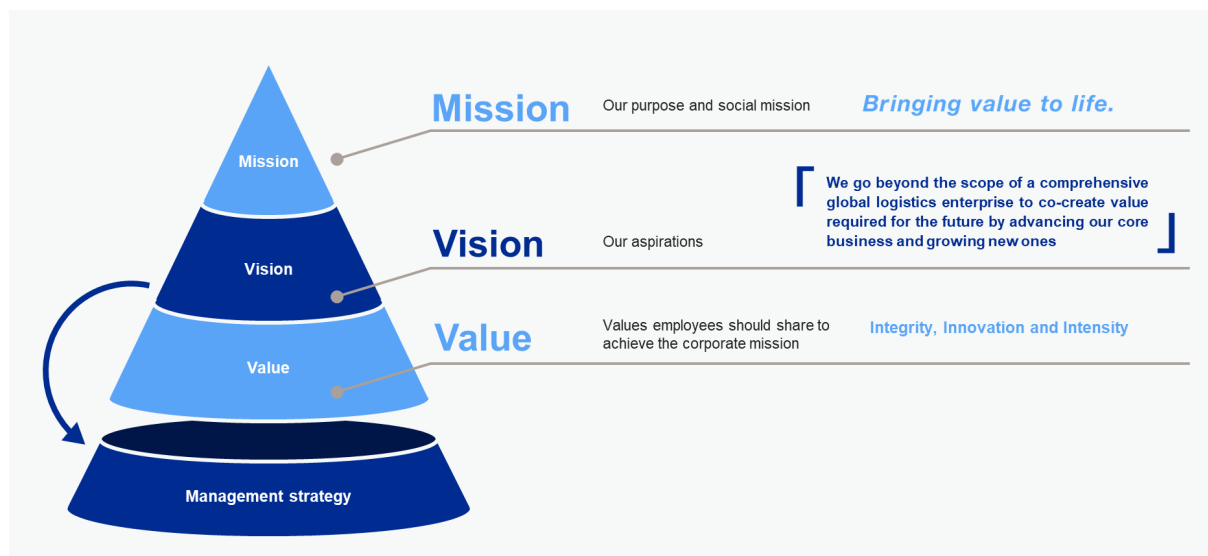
Mission

Vision

Value

Management strategy

Mission

Our purpose and social mission

Bringing value to life.

Vision

Our aspirations

「 We go beyond the scope of a comprehensive global logistics enterprise to co-create value required for the future by advancing our core business and growing new ones 」

Value

Values employees should share to achieve the corporate mission

Integrity, Innovation and Intensity